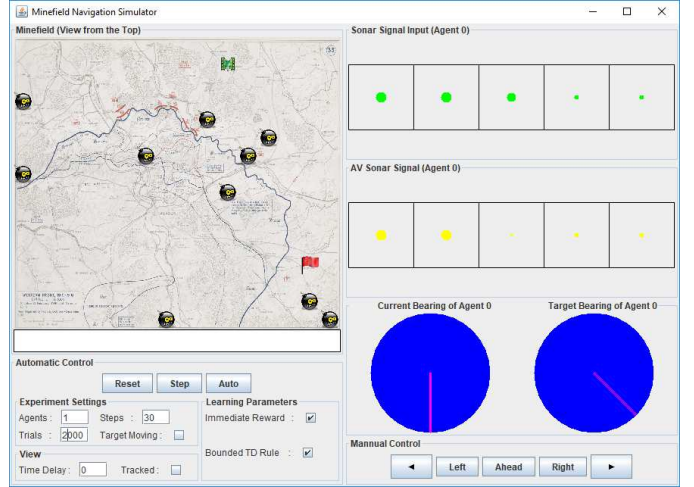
Minefield Navigation Simulator

Minefield (View from the Top)

Sonar Signal Input (Agent 0)

AV Sonar Signal (Agent 0)

Current Bearing of Agent 0

Target Bearing of Agent 0

Automatic Control

Reset Step Auto

Experiment Settings

Agents : 1 Steps : 30

Trials : 2000 Target Moving : ☐

Learning Parameters

Immediate Reward : ☑

Bounded TD Rule : ☑

View

Time Delay : 0 Tracked : ☐

Mannual Control

◄ Left Ahead Right ►